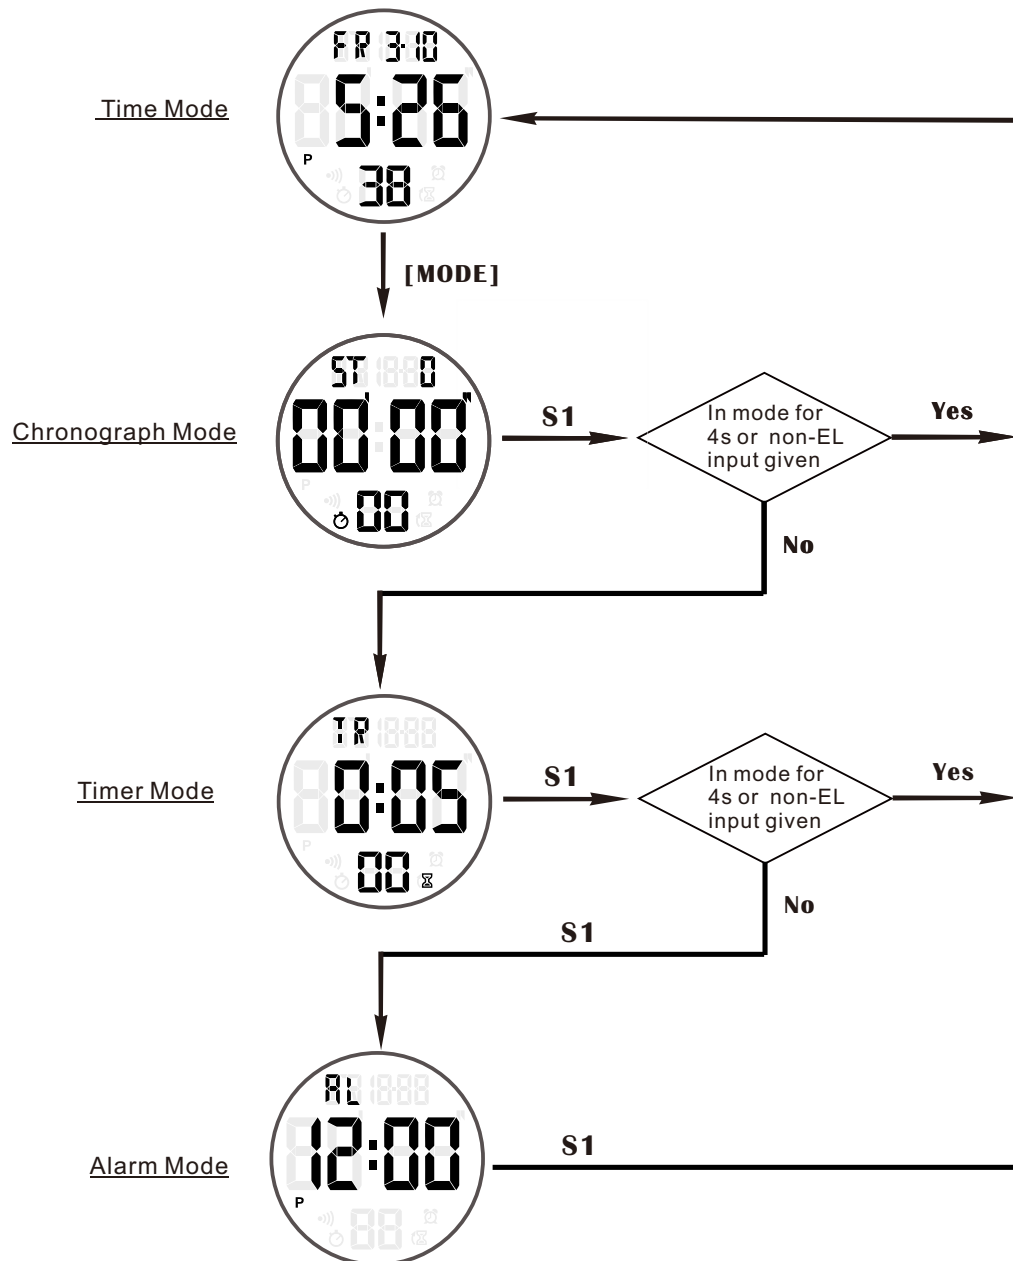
Time Mode

FR 3-10
5:26
P
38

[MODE]

Chronograph Mode

ST 0
00'00"
00

S1

In mode for 4s or non-EL input given

Yes

No

Timer Mode

TR
0:05
00

S1

In mode for 4s or non-EL input given

Yes

No

S1

Alarm Mode

AL
12:00
P

S1